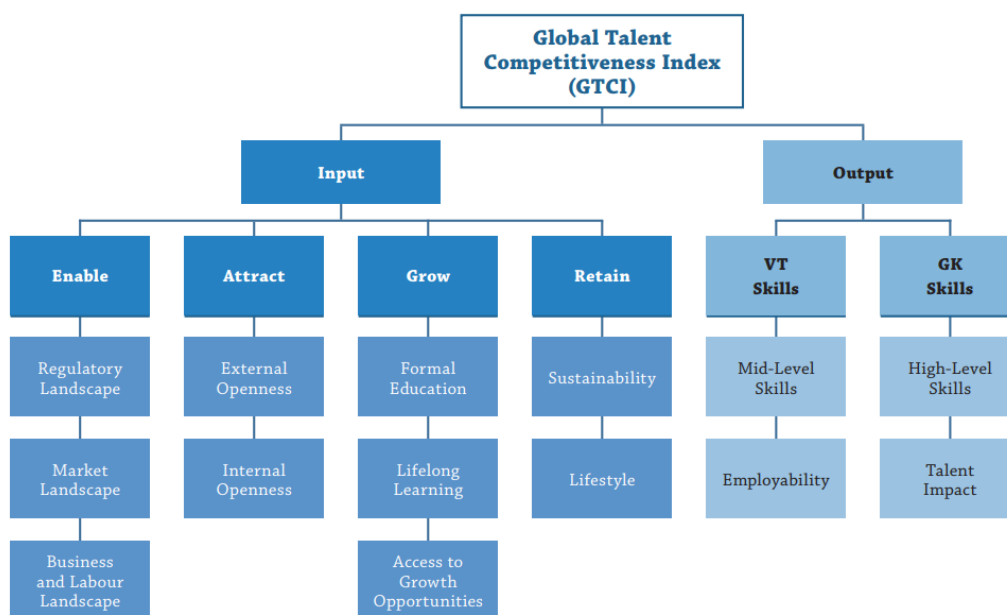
Global Talent Competitiveness Index (GTCI)

Input

Output

Enable

Regulatory Landscape

Market Landscape

Business and Labour Landscape

Attract

External Openness

Internal Openness

Grow

Formal Education

Lifelong Learning

Access to Growth Opportunities

Retain

Sustainability

Lifestyle

VT Skills

Mid-Level Skills

Employability

GK Skills

High-Level Skills

Talent Impact